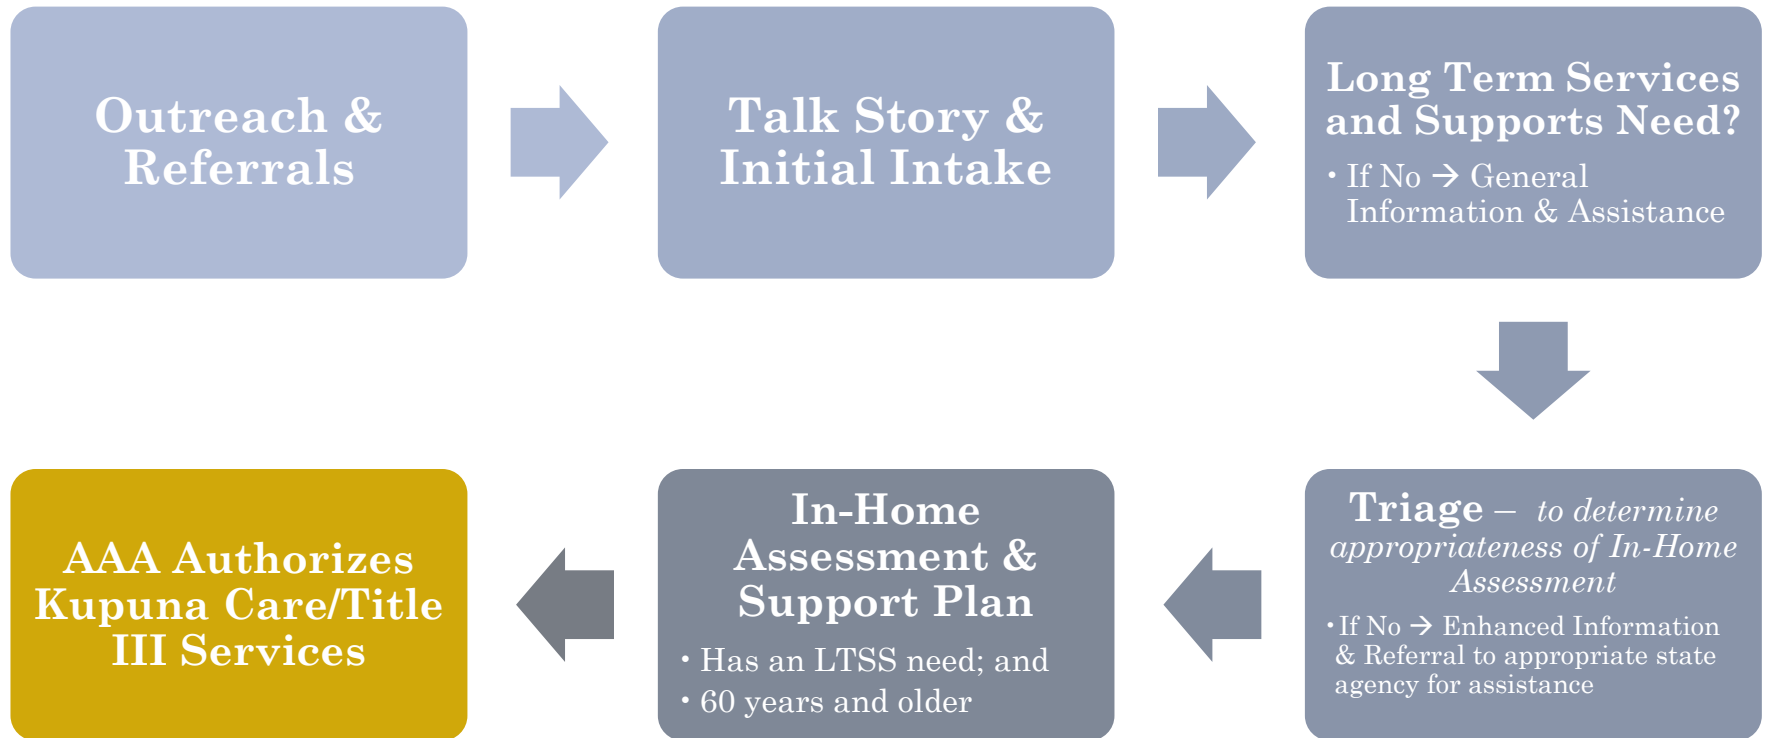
Outreach & Referrals

Talk Story & Initial Intake

Long Term Services and Supports Need?

• If No → General Information & Assistance

Triage – to determine appropriateness of In-Home Assessment

• If No → Enhanced Information & Referral to appropriate state agency for assistance

In-Home Assessment & Support Plan

• Has an LTSS need; and
• 60 years and older

AAA Authorizes Kupuna Care/Title III Services